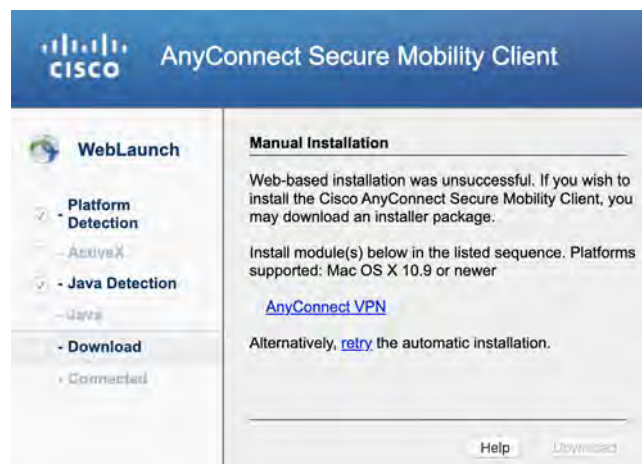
cisco AnyConnect Secure Mobility Client

WebLaunch

- Platform Detection

- ActiveX

- Java Detection

- Java

- Download

- Connected

Manual Installation

Web-based installation was unsuccessful. If you wish to install the Cisco AnyConnect Secure Mobility Client, you may download an installer package.

Install module(s) below in the listed sequence. Platforms supported: Mac OS X 10.9 or newer

AnyConnect VPN

Alternatively, retry the automatic installation.

Help Download